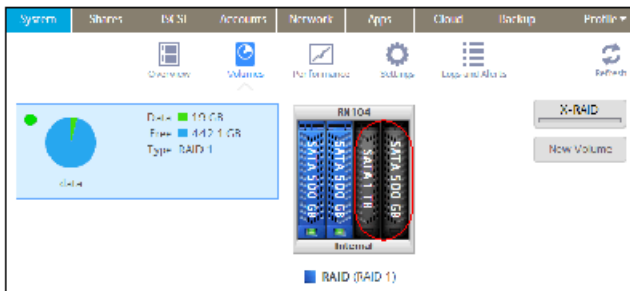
System Shares iSCSI Accounts Network Apps Cloud Backup Profile ▾

Overview Volumes Performance Settings Logs and Alerts Refresh

Data 1.0 GB
Free 442.1 GB
Type RAID 1

data

RN104

SATA 500 GB SATA 500 GB SATA 1 TB SATA 500 GB

Internal

X-RAID

New Volume

RAID (RAID 1)